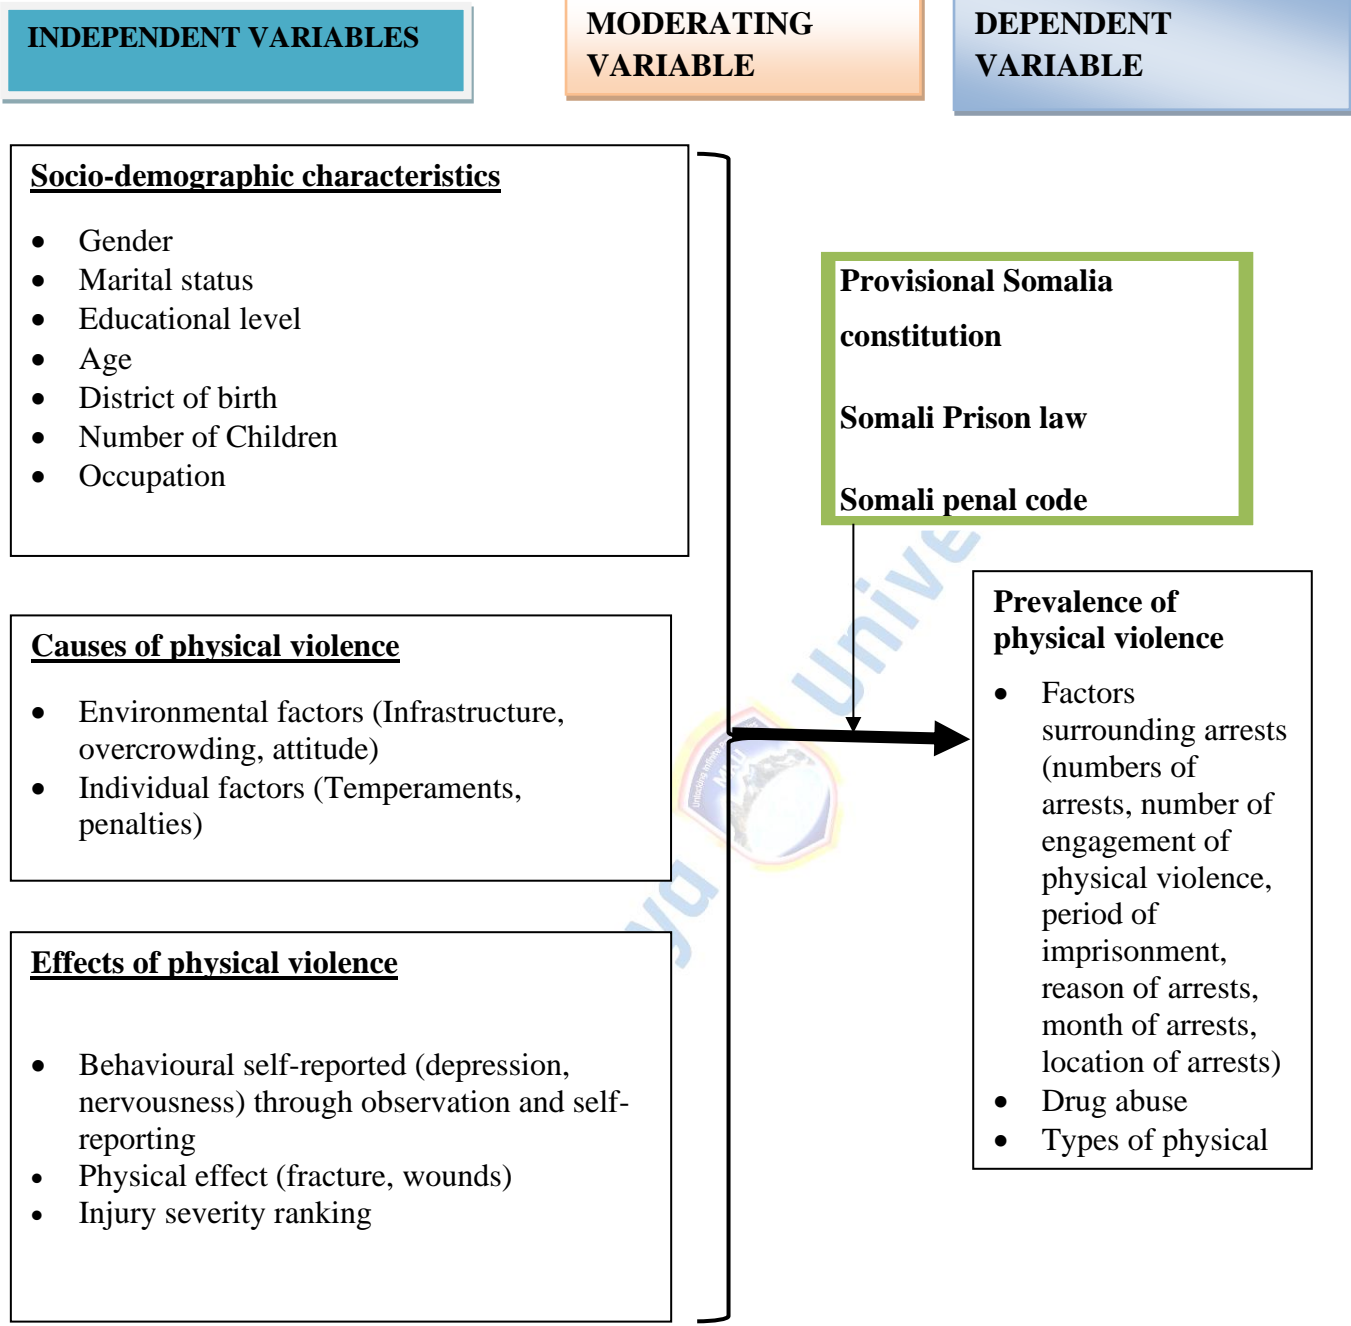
INDEPENDENT VARIABLES

MODERATING VARIABLE

DEPENDENT VARIABLE

Socio-demographic characteristics

- Gender
- Marital status
- Educational level
- Age
- District of birth
- Number of Children
- Occupation

Provisional Somalia constitution

Somali Prison law

Somali penal code

Causes of physical violence

- Environmental factors (Infrastructure, overcrowding, attitude)
- Individual factors (Temperaments, penalties)

Prevalence of physical violence

- Factors surrounding arrests (numbers of arrests, number of engagement of physical violence, period of imprisonment, reason of arrests, month of arrests, location of arrests)
- Drug abuse
- Types of physical

Effects of physical violence

- Behavioural self-reported (depression, nervousness) through observation and self-reporting
- Physical effect (fracture, wounds)
- Injury severity ranking